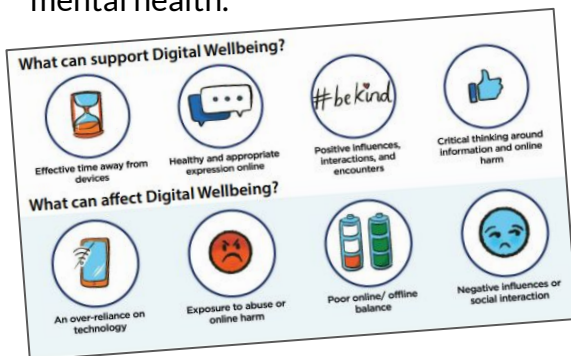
mental health.

What can support Digital Wellbeing?

Effective time away from devices

Healthy and appropriate expression online

#bekind

Positive influences, interactions, and encounters

Critical thinking around information and online harm

What can affect Digital Wellbeing?

An over-reliance on technology

Exposure to abuse or online harm

Poor online/ offline balance

Negative influences or social interaction